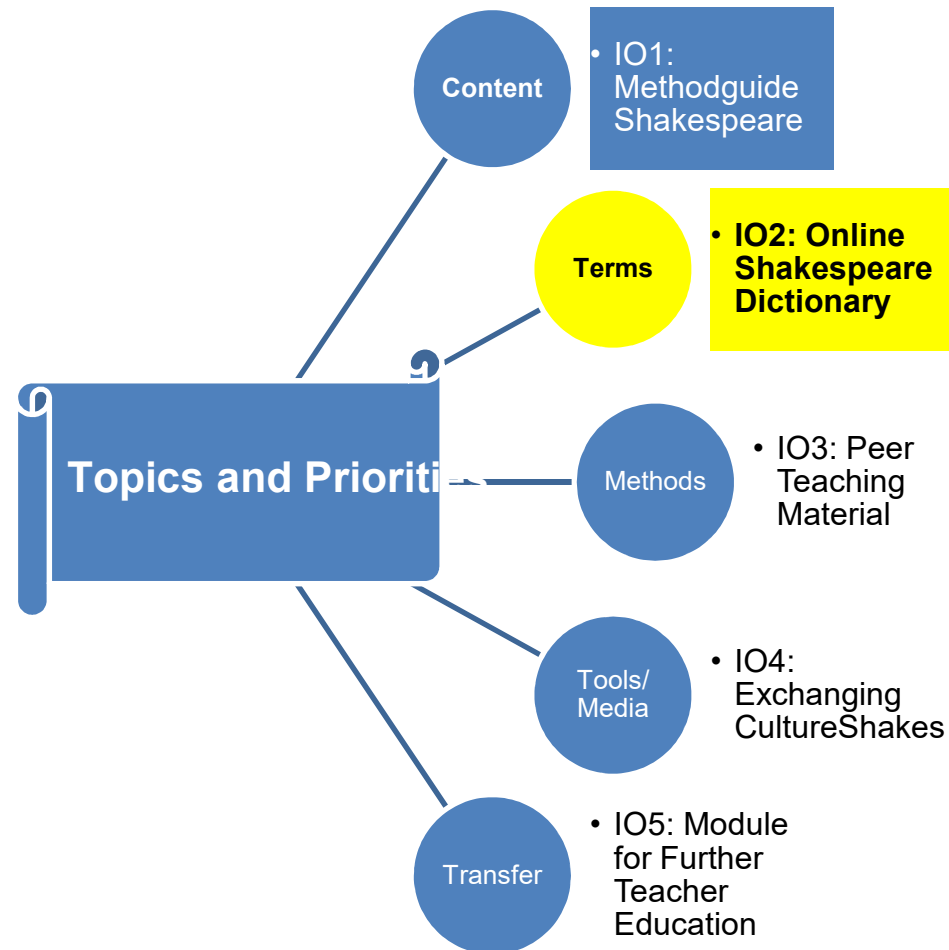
Topics and Priorities

Content

• IO1: Methodguide Shakespeare

Terms

• IO2: Online Shakespeare Dictionary

Methods

• IO3: Peer Teaching Material

Tools/ Media

• IO4: Exchanging CultureShakes

Transfer

• IO5: Module for Further Teacher Education